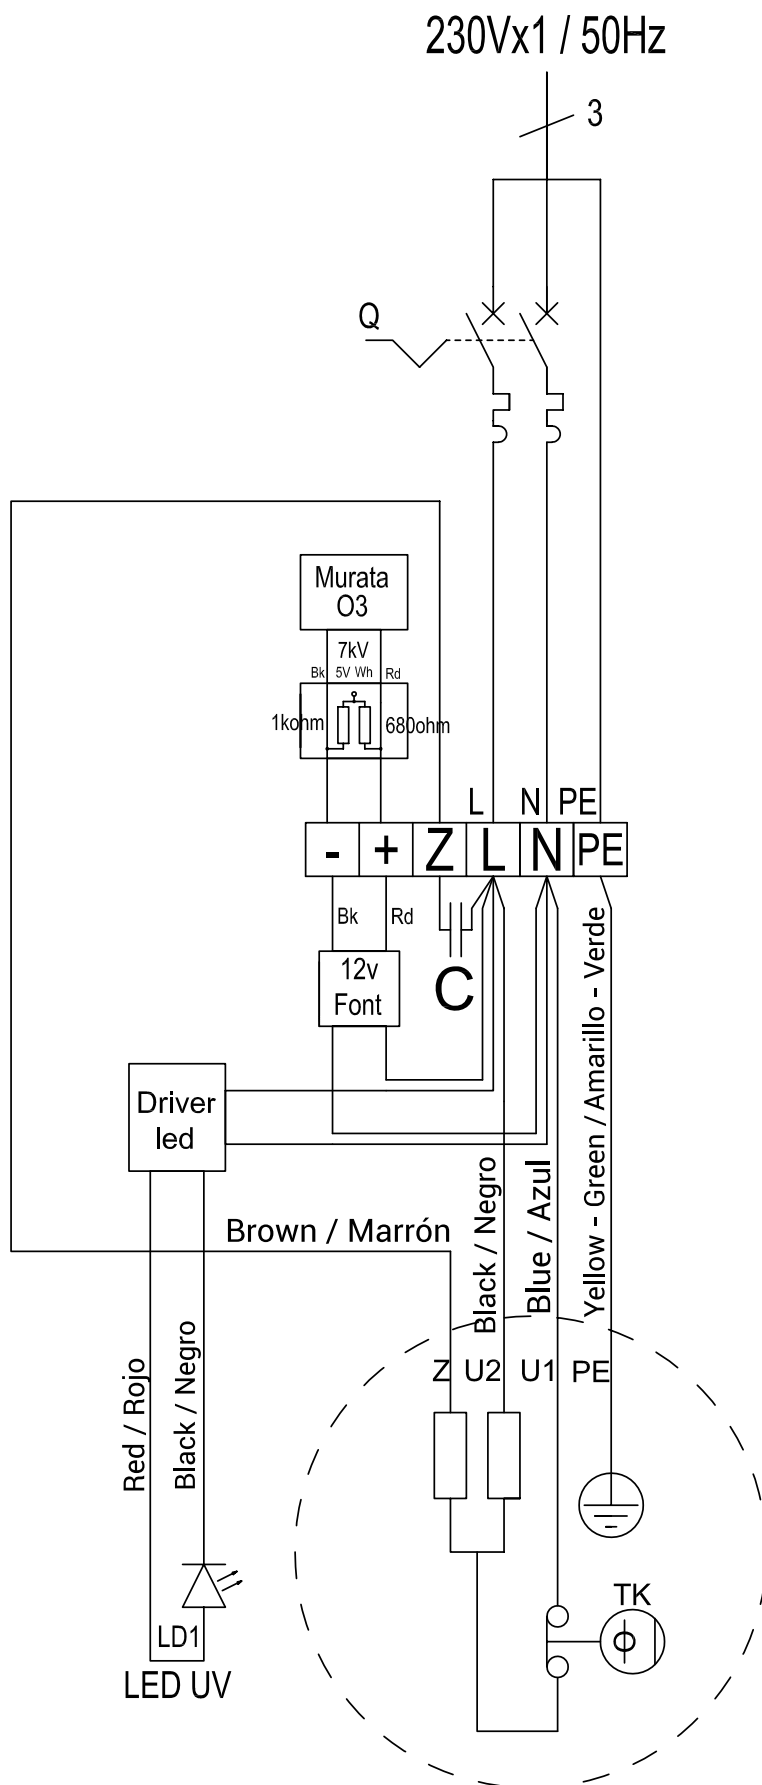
230Vx1 / 50Hz

3

Q

Murata
O3

7kV
Bk 5V Wh Rd

1kohm

680ohm

L N PE

- + Z L N PE

Bk Rd

12v
Font

C

Driver
led

Brown / Marrón

Black / Negro

Blue / Azul

Yellow - Green / Amarillo - Verde

Z U2 U1 PE

Red / Rojo

Black / Negro

TK

LD1
LED UV